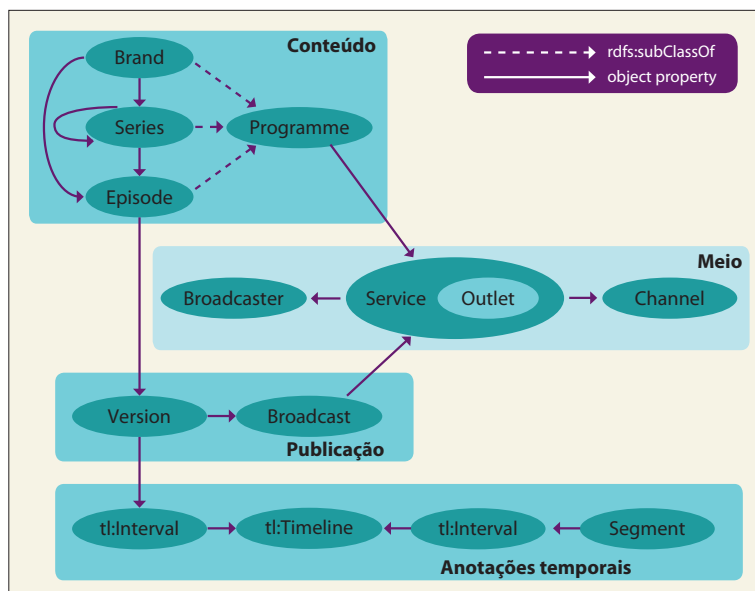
Conteúdo

rdfs:subClassOf
object property

Brand
Series
Programme
Episode

Meio

Broadcaster
Service
Outlet
Channel

Version
Broadcast

Publicação

tl:Interval
tl:Timeline
tl:Interval
Segment

Anotações temporais